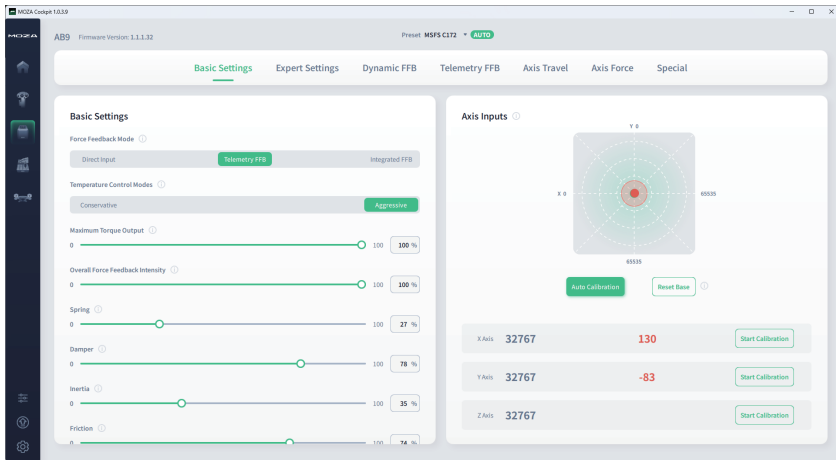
MOZA Cockpit 1.0.3.9

MOZA

AB9 Firmware Version: 1.1.1.32

Preset MSFS C172 AUTO

Basic Settings
Expert Settings
Dynamic FFB
Telemetry FFB
Axis Travel
Axis Force
Special

Basic Settings

Force Feedback Mode

Direct Input
Telemetry FFB
Integrated FFB

Temperature Control Modes

Conservative
Aggressive

Maximum Torque Output
0 100 100 %

Overall Force Feedback Intensity
0 100 100 %

Spring
0 100 27 %

Damper
0 100 78 %

Inertia
0 100 35 %

Friction
0 100 74 %

Axis Inputs

Y 0
X 0
65535
65535

Auto Calibration
Reset Base

| X Axis | 32767 | 130 | Start Calibration |
|---|---|---|---|
| Y Axis | 32767 | -83 | Start Calibration |
| Z Axis | 32767 | | Start Calibration |